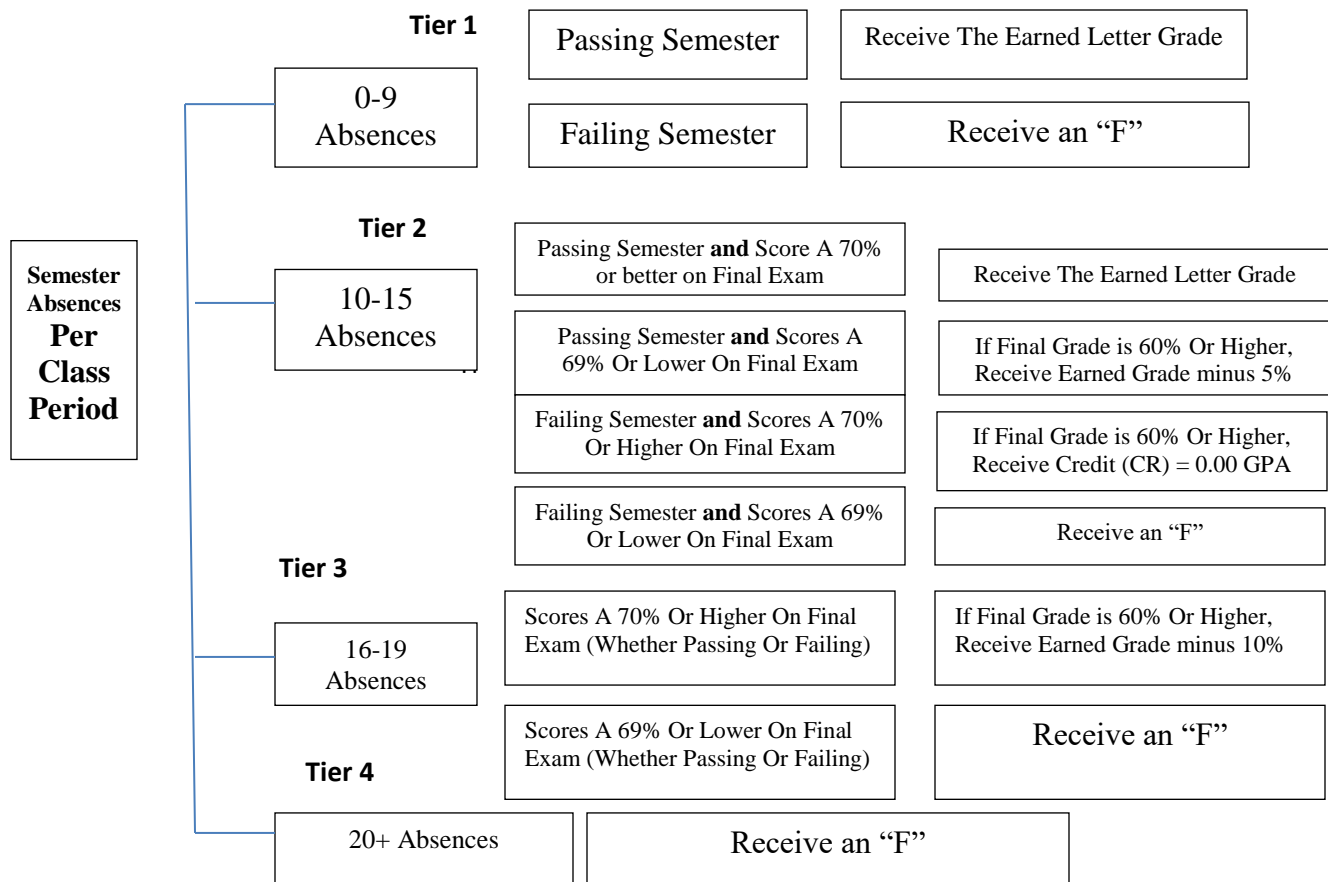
Semester Absences Per Class Period

Tier 1

0-9 Absences

Passing Semester

Receive The Earned Letter Grade

Failing Semester

Receive an "F"

Tier 2

10-15 Absences

Passing Semester **and** Score A 70% or better on Final Exam

Receive The Earned Letter Grade

Passing Semester **and** Scores A 69% Or Lower On Final Exam

If Final Grade is 60% Or Higher, Receive Earned Grade minus 5%

Failing Semester **and** Scores A 70% Or Higher On Final Exam

If Final Grade is 60% Or Higher, Receive Credit (CR) = 0.00 GPA

Failing Semester **and** Scores A 69% Or Lower On Final Exam

Receive an "F"

Tier 3

16-19 Absences

Scores A 70% Or Higher On Final Exam (Whether Passing Or Failing)

If Final Grade is 60% Or Higher, Receive Earned Grade minus 10%

Scores A 69% Or Lower On Final Exam (Whether Passing Or Failing)

Receive an "F"

Tier 4

20+ Absences

Receive an "F"